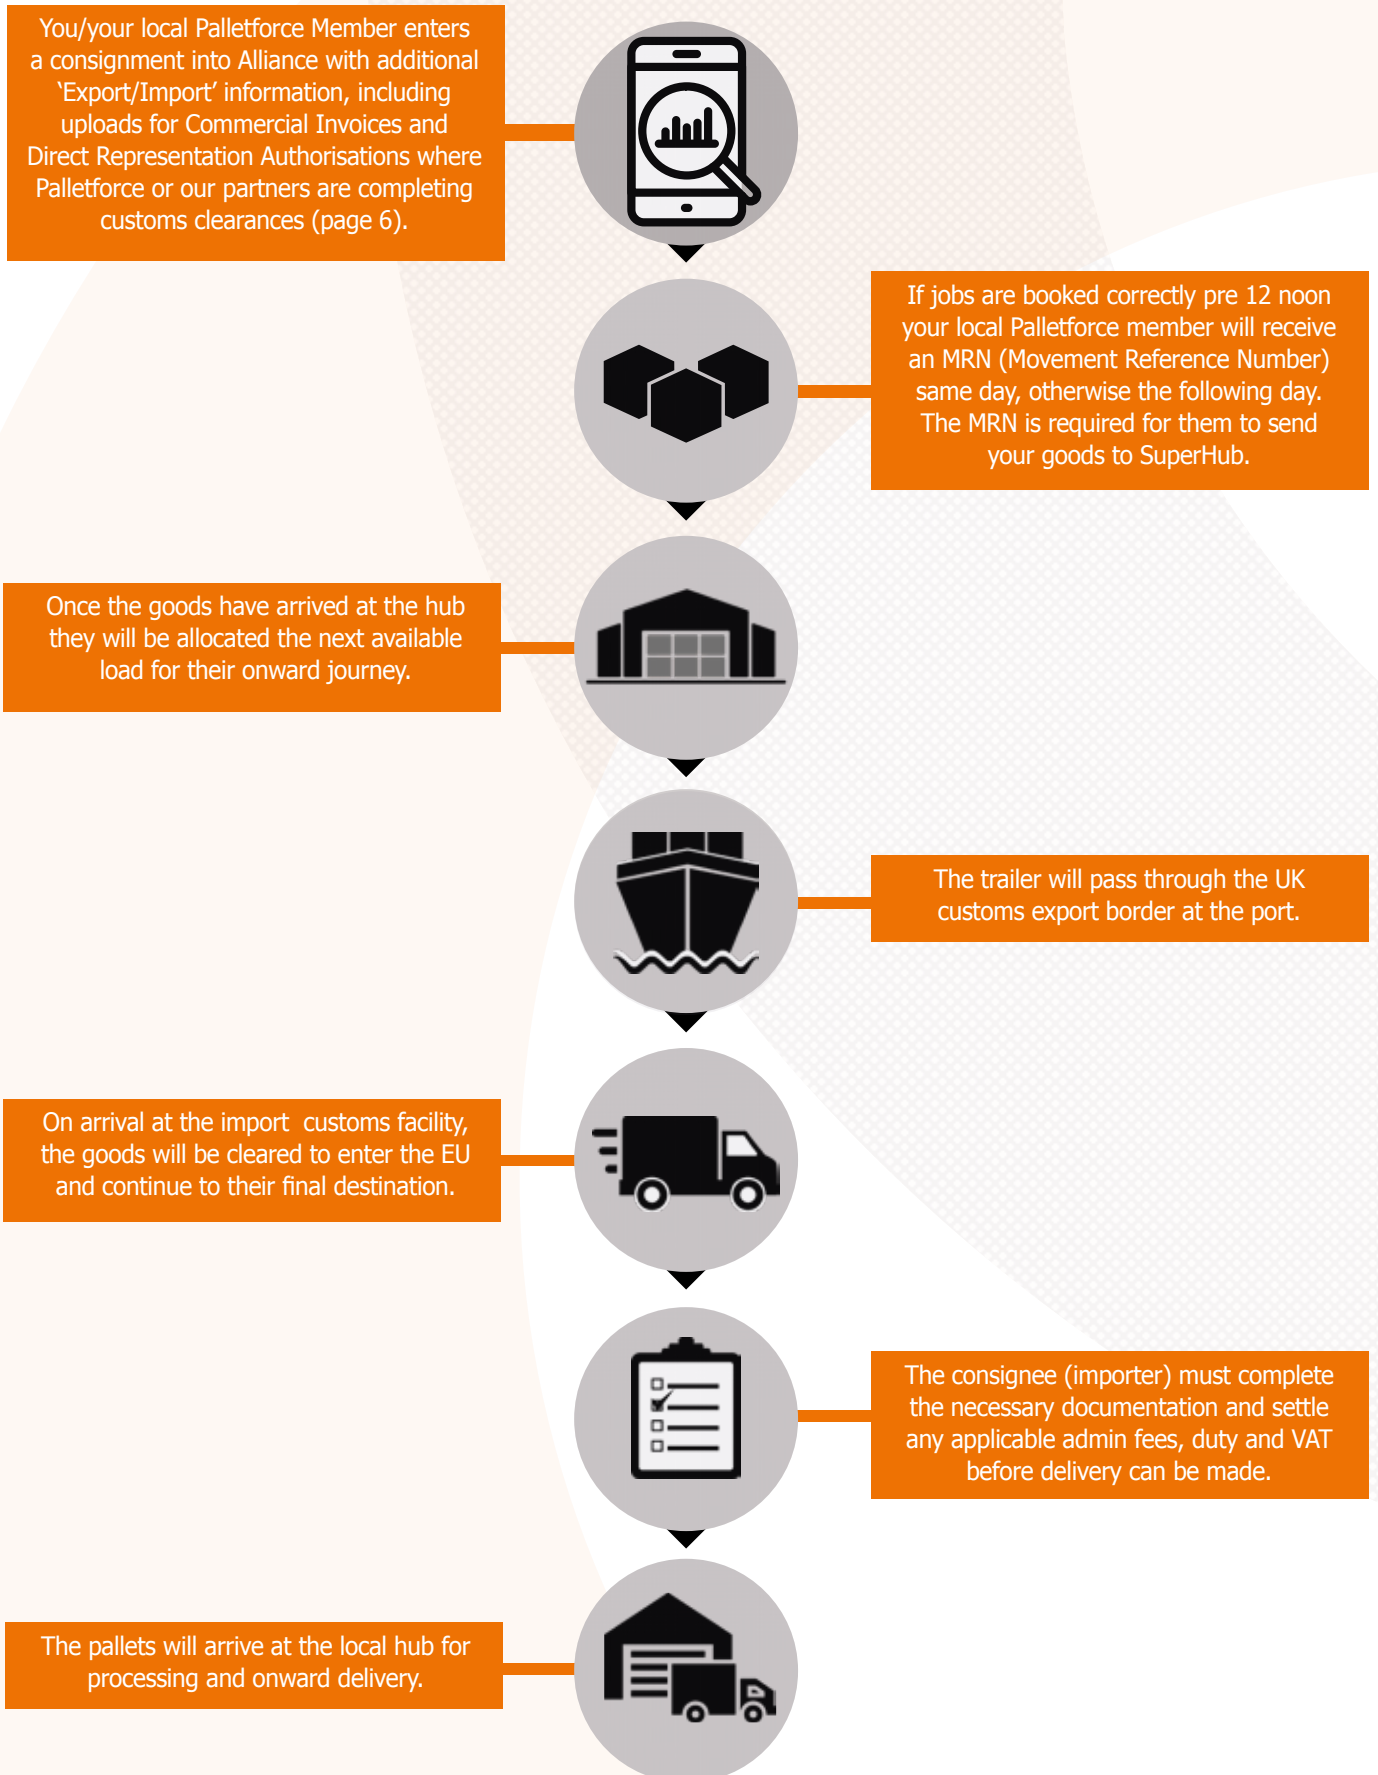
You/your local Palletforce Member enters a consignment into Alliance with additional 'Export/Import' information, including uploads for Commercial Invoices and Direct Representation Authorisations where Palletforce or our partners are completing customs clearances (page 6).

If jobs are booked correctly pre 12 noon your local Palletforce member will receive an MRN (Movement Reference Number) same day, otherwise the following day. The MRN is required for them to send your goods to SuperHub.

Once the goods have arrived at the hub they will be allocated the next available load for their onward journey.

The trailer will pass through the UK customs export border at the port.

On arrival at the import customs facility, the goods will be cleared to enter the EU and continue to their final destination.

The consignee (importer) must complete the necessary documentation and settle any applicable admin fees, duty and VAT before delivery can be made.

The pallets will arrive at the local hub for processing and onward delivery.